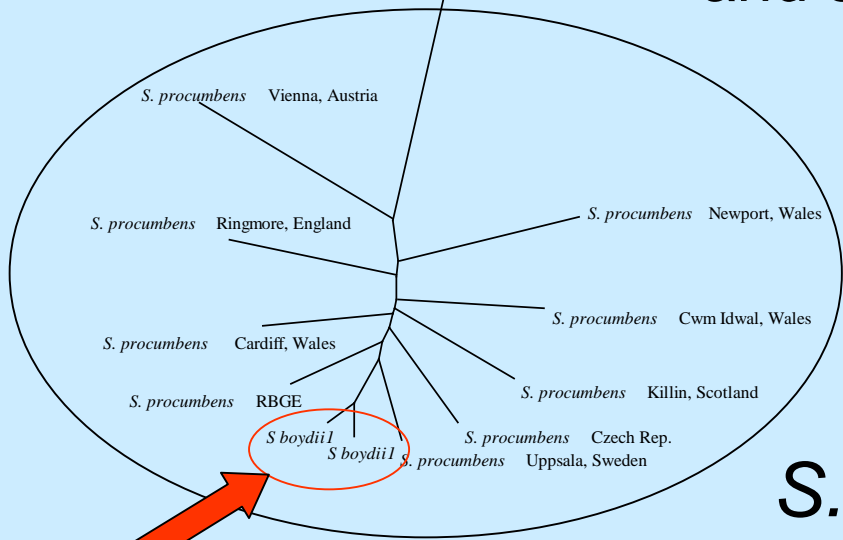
S. procumbens Vienna, Austria

S. procumbens Ringmore, England

S. procumbens Newport, Wales

S. procumbens Cwm Idwal, Wales

S. procumbens Cardiff, Wales

S. procumbens Killin, Scotland

S. procumbens RBGE

S boydii1

S boydii1

S. procumbens Czech Rep.

S. procumbens Uppsala, Sweden

S.